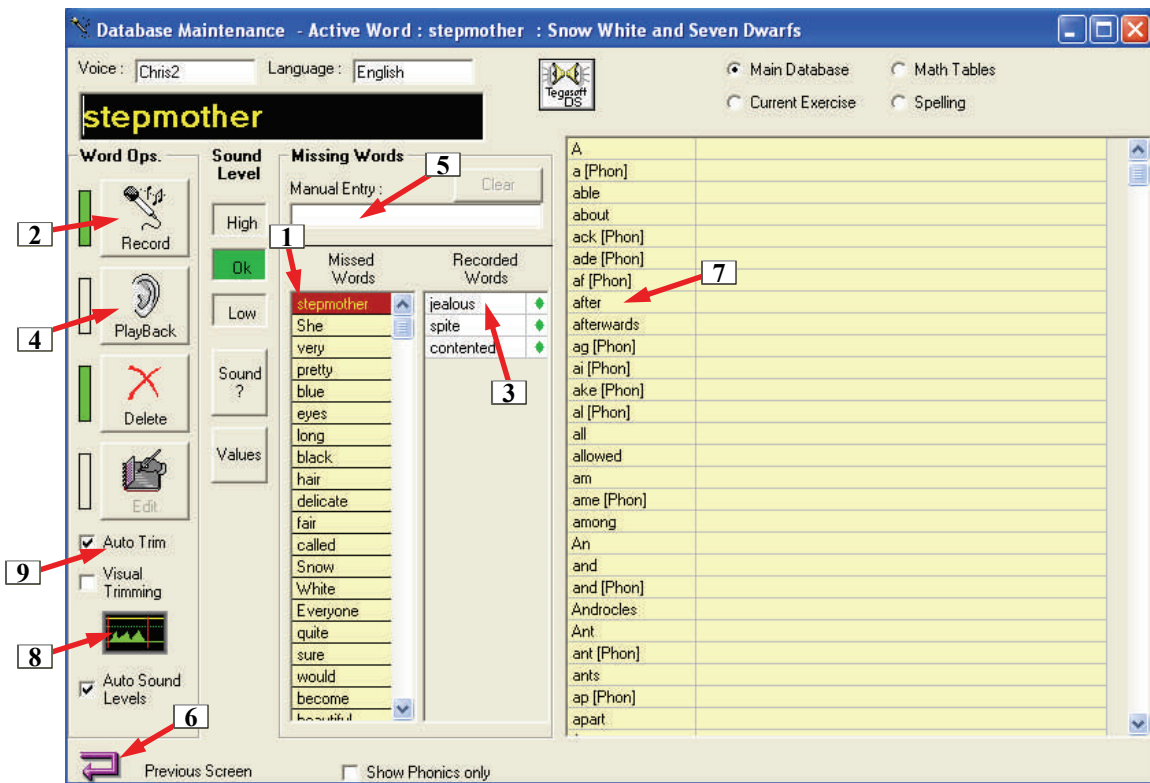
Database Maintenance - Active Word : stepmother : Snow White and Seven Dwarfs

Voice : Chris2
Language : English

Tegasoft DS

Main Database
Math Tables
Current Exercise
Spelling

stepmother

Word Ops.
Sound Level
Missing Words
Manual Entry :
Clear

5

2
Record

High
Ok
Low

1
Missed Words
Recorded Words

4
PlayBack

stepmother
She
very
pretty
blue
eyes
long
black
hair
delicate
fair
called
Snow
White
Everyone
quite
sure
would
become
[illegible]

jealous
spite
contented

3

Sound ?
Values

Delete
Edit

9
Auto Trim
Visual Trimming

8

Auto Sound Levels

6
Previous Screen
Show Phonics only

7

A
a [Phon]
able
about
ack [Phon]
ade [Phon]
af [Phon]
after
afterwards
ag [Phon]
ai [Phon]
ake [Phon]
al [Phon]
all
allowed
am
ame [Phon]
among
An
and
and [Phon]
Androcles
Ant
ant [Phon]
ants
ap [Phon]
apart